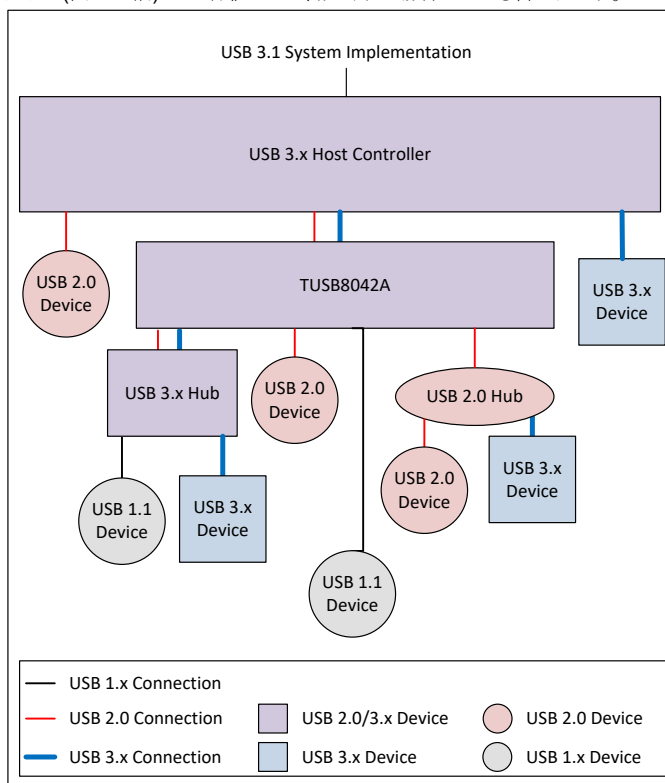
USB 3.1 System Implementation

USB 3.x Host Controller

USB 2.0 Device

TUSB8042A

USB 3.x Device

USB 3.x Hub

USB 2.0 Device

USB 2.0 Hub

USB 1.1 Device

USB 3.x Device

USB 2.0 Device

USB 3.x Device

USB 1.1 Device

USB 1.x Connection

USB 2.0 Connection

USB 2.0/3.x Device

USB 2.0 Device

USB 3.x Connection

USB 3.x Device

USB 1.x Device